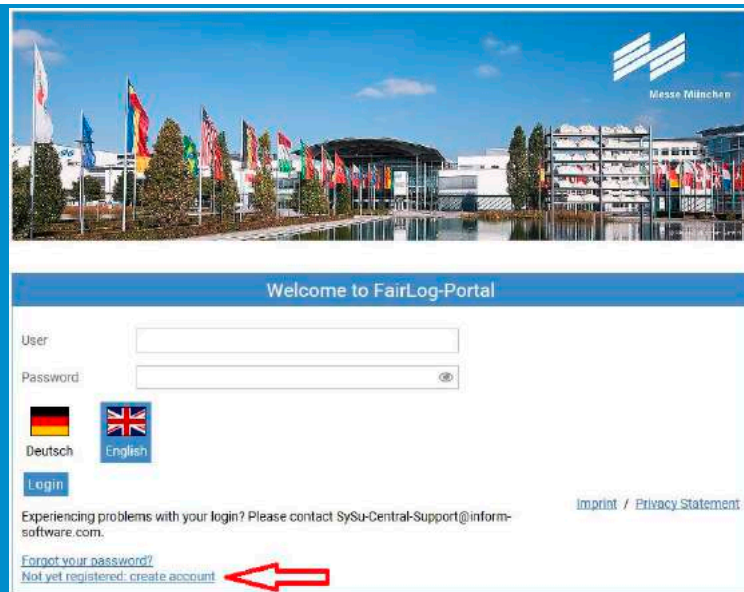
Messe München

Welcome to FairLog-Portal

User

Password

Deutsch

English

Login

Imprint / Privacy Statement

Experiencing problems with your login? Please contact SySu-Central-Support@inform-software.com.

Forgot your password?
Not yet registered: create account